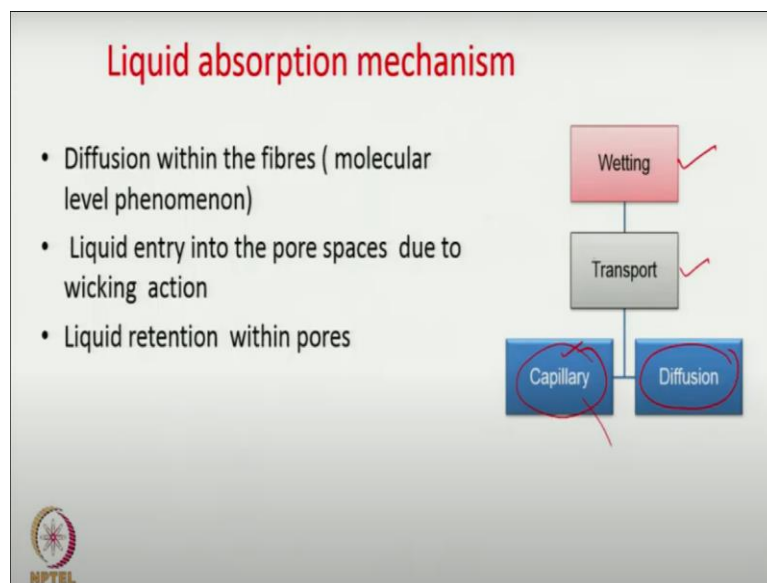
Liquid absorption mechanism

- Diffusion within the fibres ( molecular level phenomenon)
- Liquid entry into the pore spaces due to wicking action
- Liquid retention within pores

Wetting

Transport

Capillary

Diffusion

NPTEL